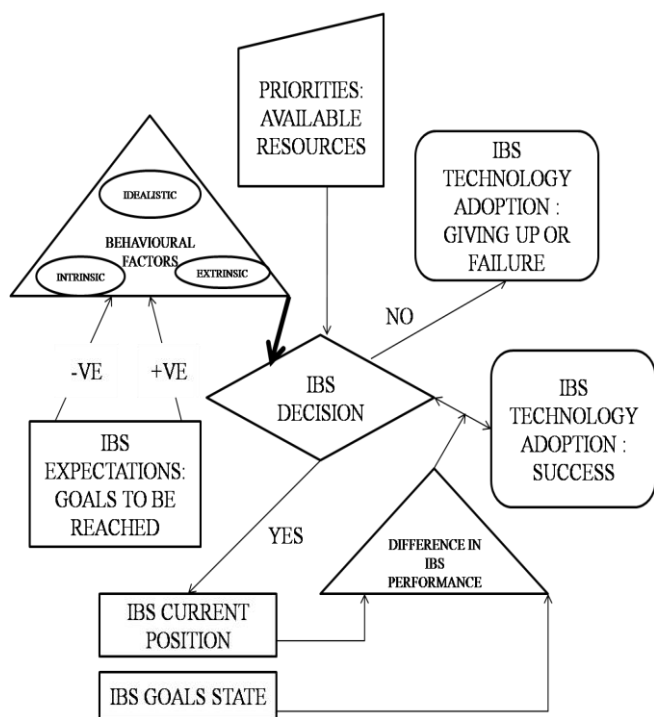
PRIORITIES: AVAILABLE RESOURCES

IDEALISTIC

BEHAVIOURAL FACTORS

INTRINSIC

EXTRINSIC

IBS TECHNOLOGY ADOPTION : GIVING UP OR FAILURE

NO

-VE

+VE

IBS DECISION

IBS TECHNOLOGY ADOPTION : SUCCESS

IBS EXPECTATIONS: GOALS TO BE REACHED

YES

DIFFERENCE IN IBS PERFORMANCE

IBS CURRENT POSITION

IBS GOALS STATE